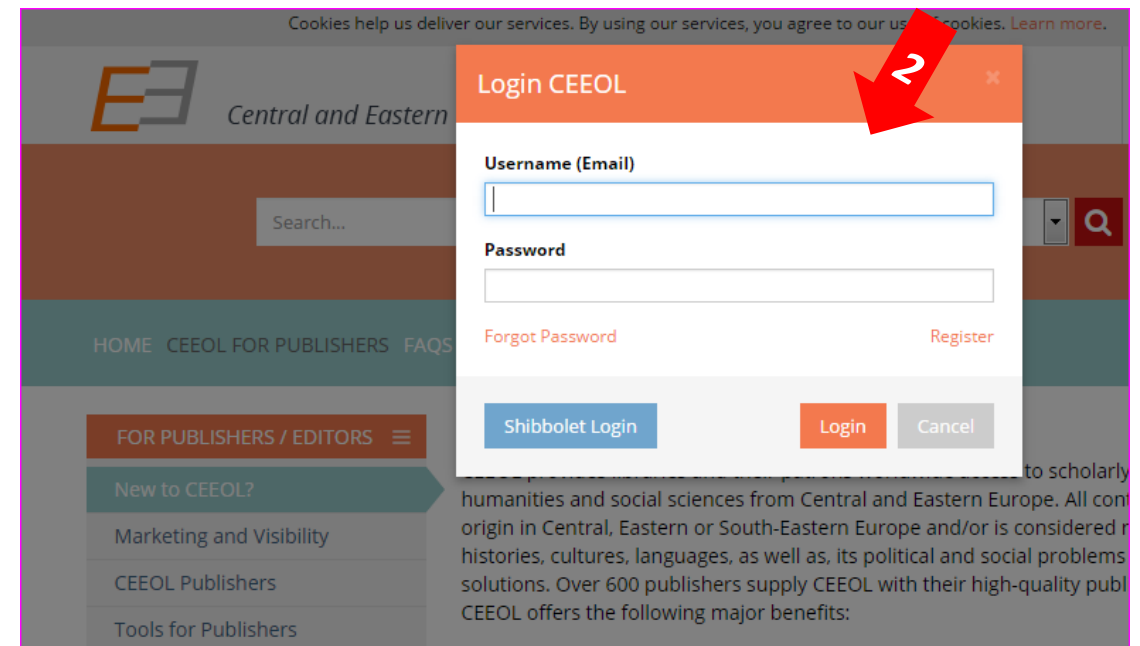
Cookies help us deliver our services. By using our services, you agree to our us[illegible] cookies. Learn more.

Central and Eastern

Search...

HOME CEEOL FOR PUBLISHERS FAQS

FOR PUBLISHERS / EDITORS

New to CEEOL?

Marketing and Visibility

CEEOL Publishers

Tools for Publishers

Login CEEOL

×

2

Username (Email)

Password

Forgot Password

Register

Shibbolet Login

Login

Cancel

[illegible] to scholarly humanities and social sciences from Central and Eastern Europe. All cont origin in Central, Eastern or South-Eastern Europe and/or is considered r histories, cultures, languages, as well as, its political and social problems solutions. Over 600 publishers supply CEEOL with their high-quality publ CEEOL offers the following major benefits: